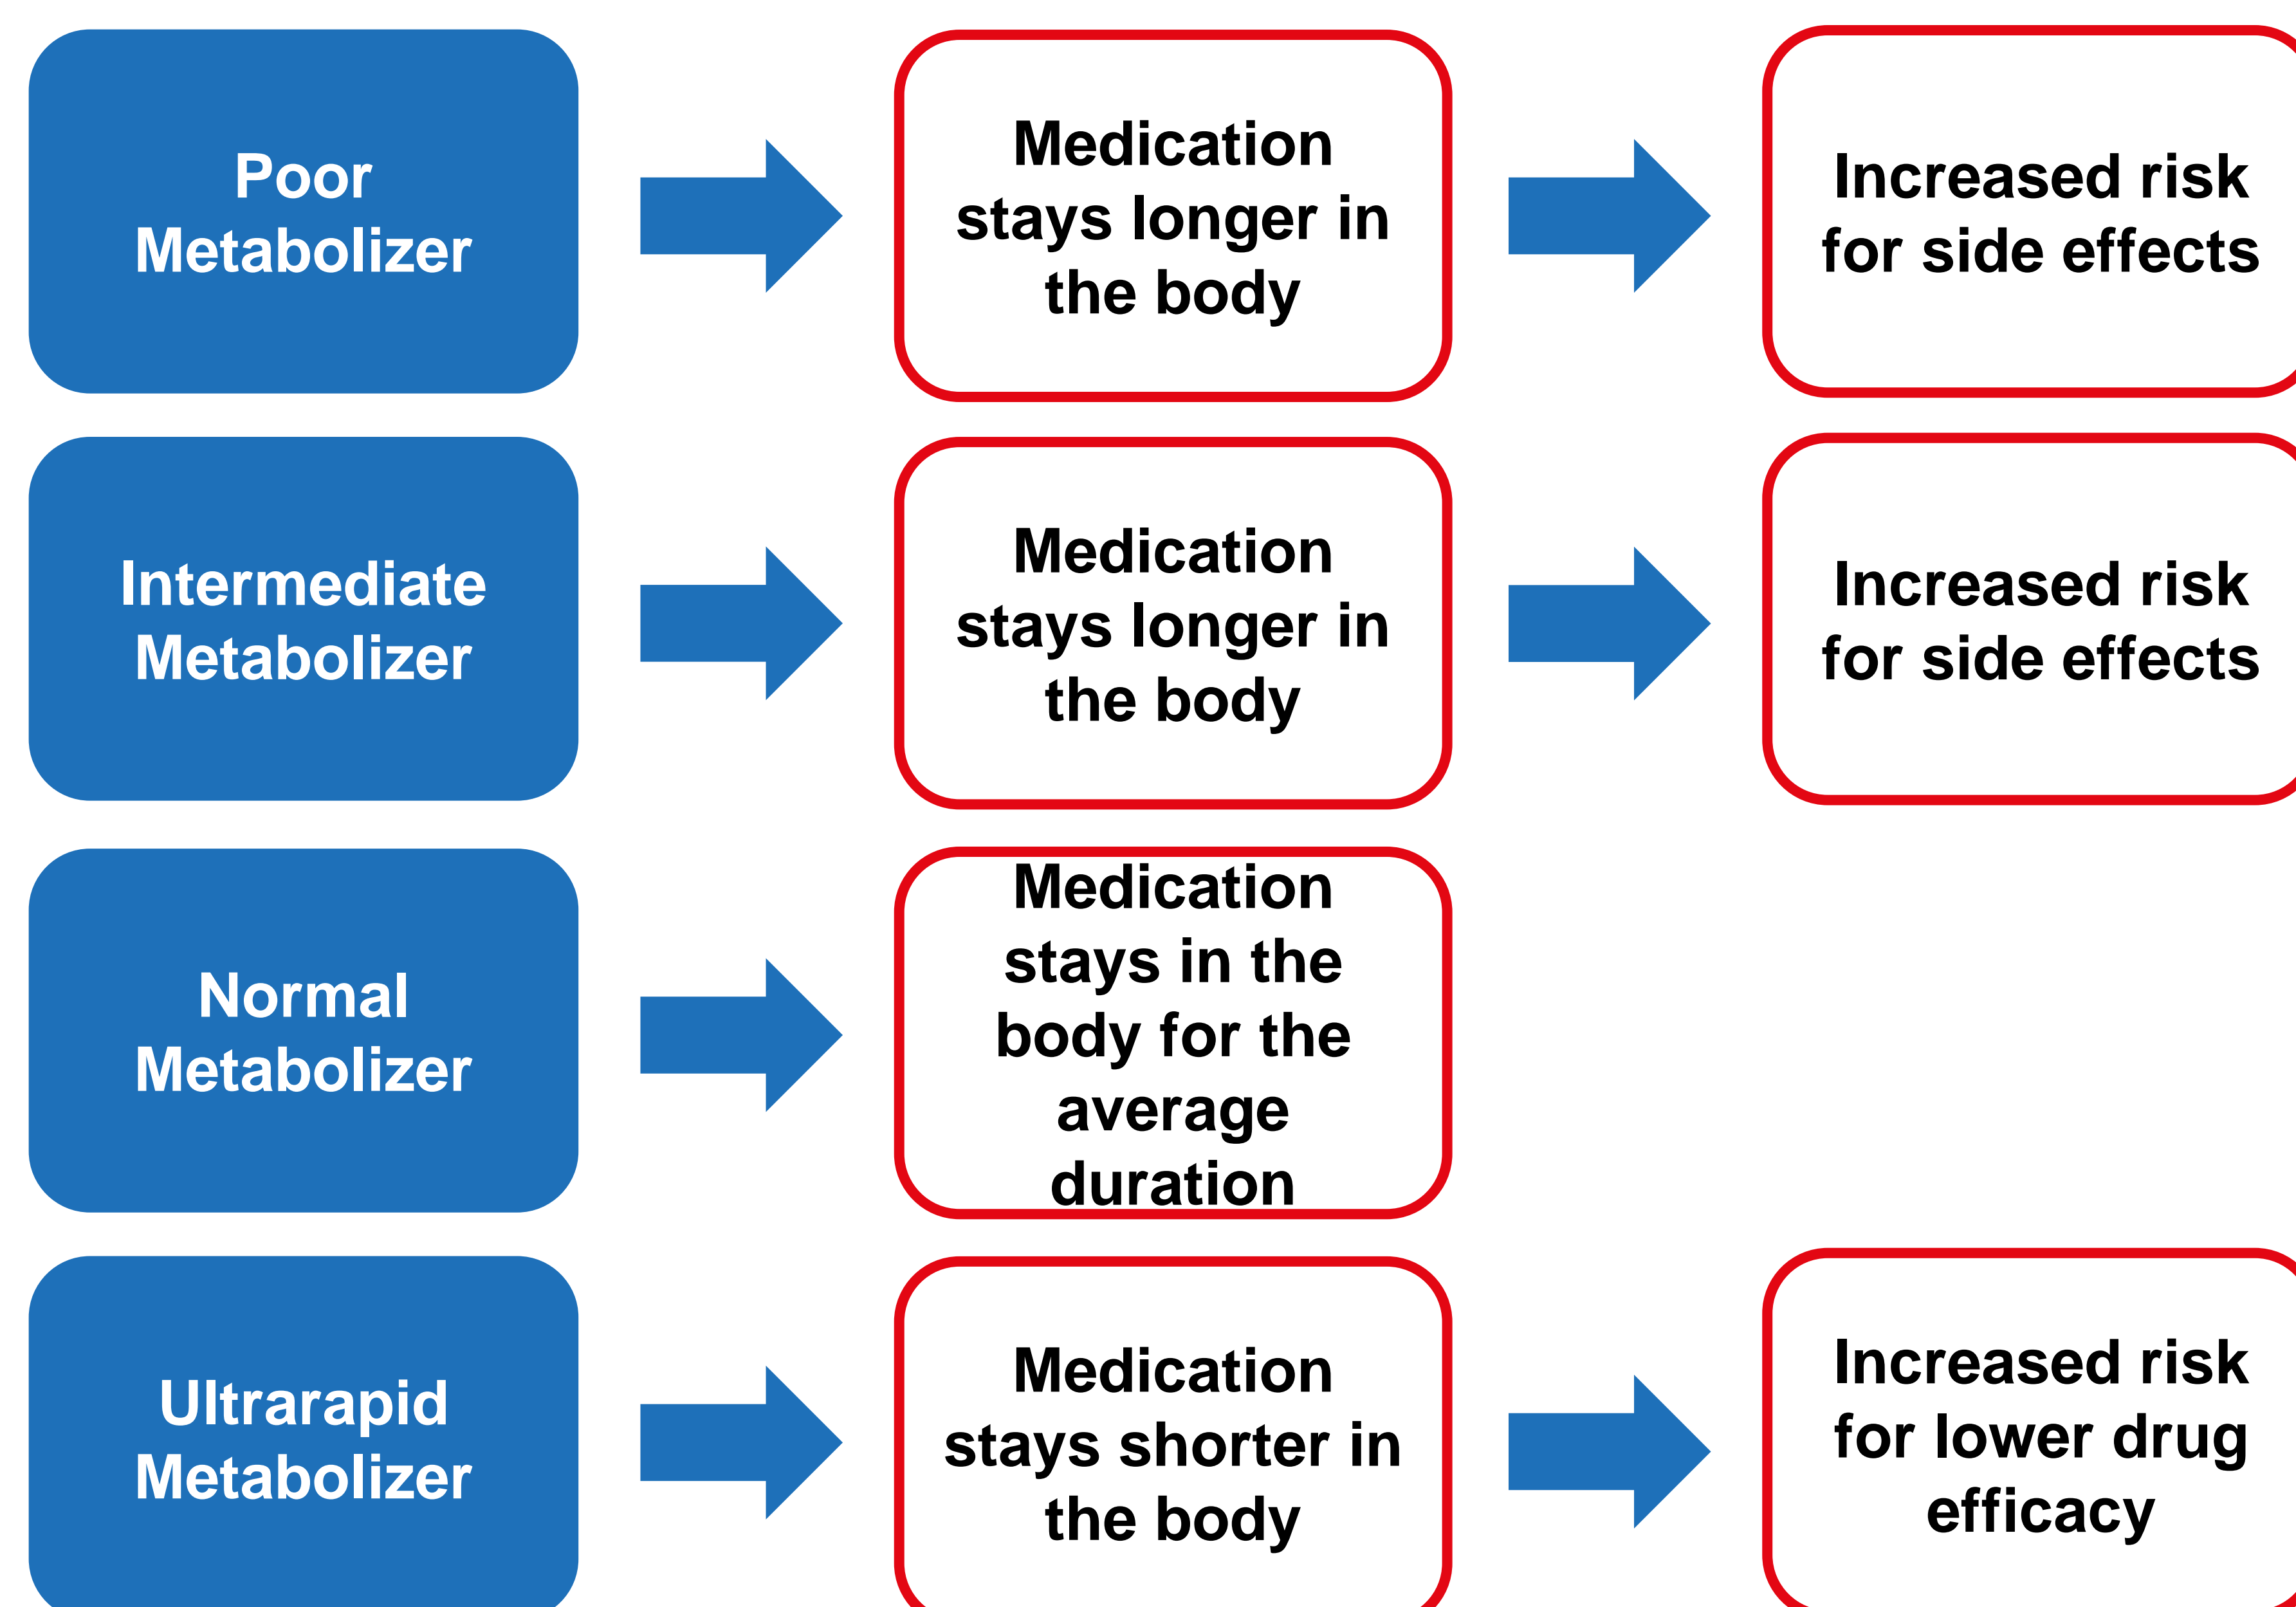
Poor Metabolizer

Medication stays longer in the body

Increased risk for side effects

Intermediate Metabolizer

Medication stays longer in the body

Increased risk for side effects

Normal Metabolizer

Medication stays in the body for the average duration

Ultrarapid Metabolizer

Medication stays shorter in the body

Increased risk for lower drug efficacy